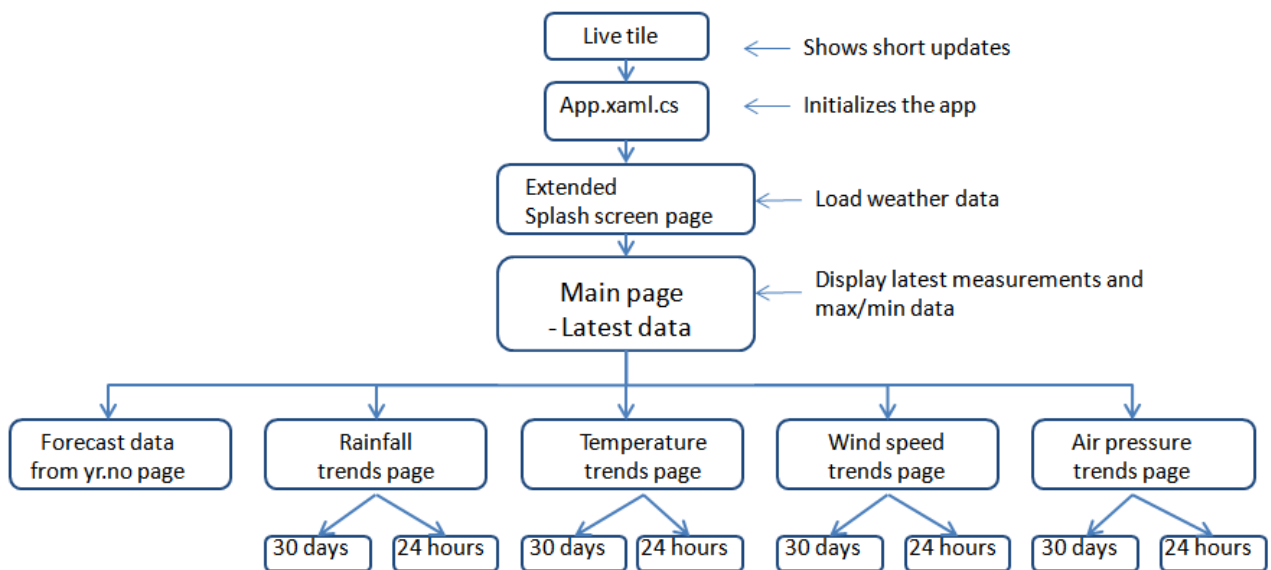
Live tile
Shows short updates

App.xaml.cs
Initializes the app

Extended
Splash screen page
Load weather data

Main page
- Latest data
Display latest measurements and max/min data

Forecast data from yr.no page

Rainfall trends page
30 days
24 hours

Temperature trends page
30 days
24 hours

Wind speed trends page
30 days
24 hours

Air pressure trends page
30 days
24 hours